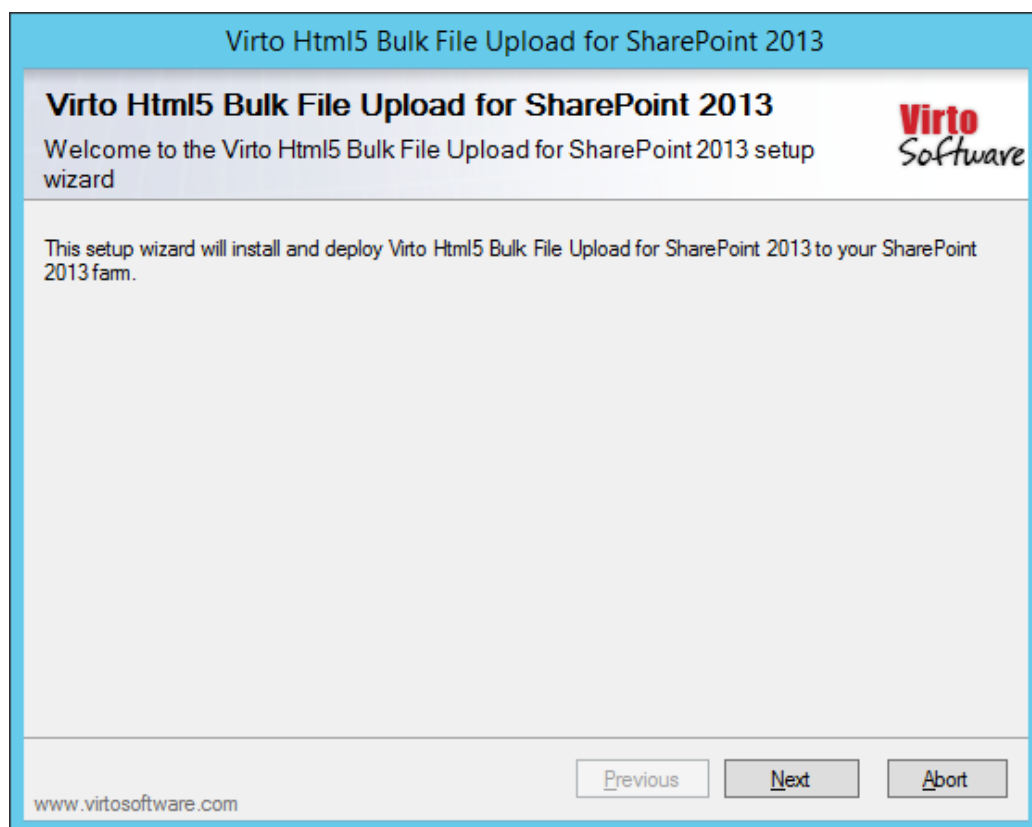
Virto Html5 Bulk File Upload for SharePoint 2013

Virto Html5 Bulk File Upload for SharePoint 2013

Welcome to the Virto Html5 Bulk File Upload for SharePoint 2013 setup wizard

Virto Software

This setup wizard will install and deploy Virto Html5 Bulk File Upload for SharePoint 2013 to your SharePoint 2013 farm.

Previous Next Abort

www.virtosoftware.com